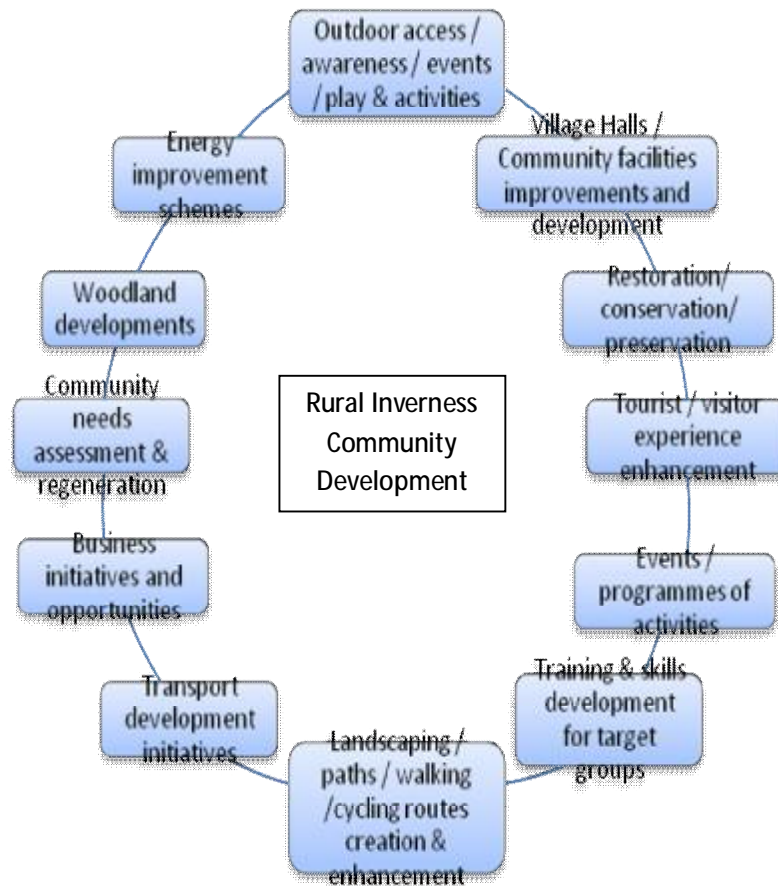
Outdoor access / awareness / events / play & activities

Village Halls / Community facilities improvements and development

Restoration/ conservation/ preservation

Tourist / visitor experience enhancement

Events / programmes of activities

Training & skills development for target groups

Landscaping / paths / walking /cycling routes creation & enhancement

Transport development initiatives

Business initiatives and opportunities

Community needs assessment & regeneration

Woodland developments

Energy improvement schemes

Rural Inverness Community Development